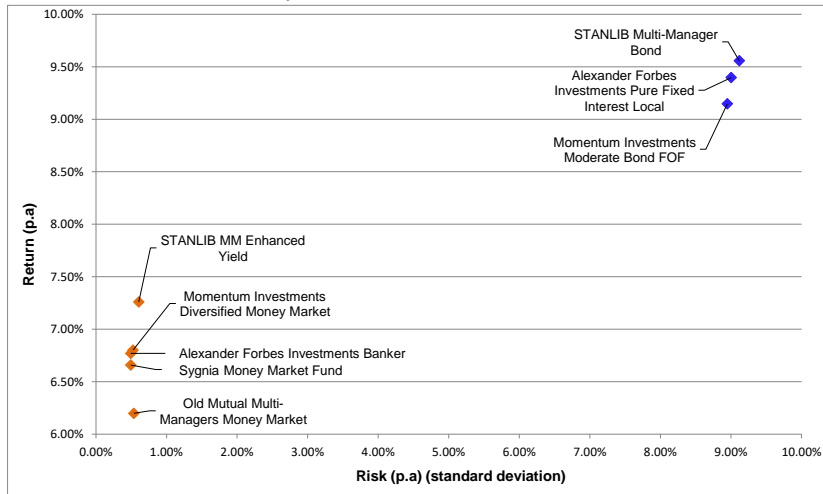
10.00%
9.50%
9.00%
8.50%
8.00%
7.50%
7.00%
6.50%
6.00%

Return (p.a)

STANLIB Multi-Manager Bond

Alexander Forbes Investments Pure Fixed Interest Local

Momentum Investments Moderate Bond FOF

STANLIB MM Enhanced Yield

Momentum Investments Diversified Money Market

Alexander Forbes Investments Banker

Sygnia Money Market Fund

Old Mutual Multi-Managers Money Market

0.00% 1.00% 2.00% 3.00% 4.00% 5.00% 6.00% 7.00% 8.00% 9.00% 10.00%

Risk (p.a) (standard deviation)